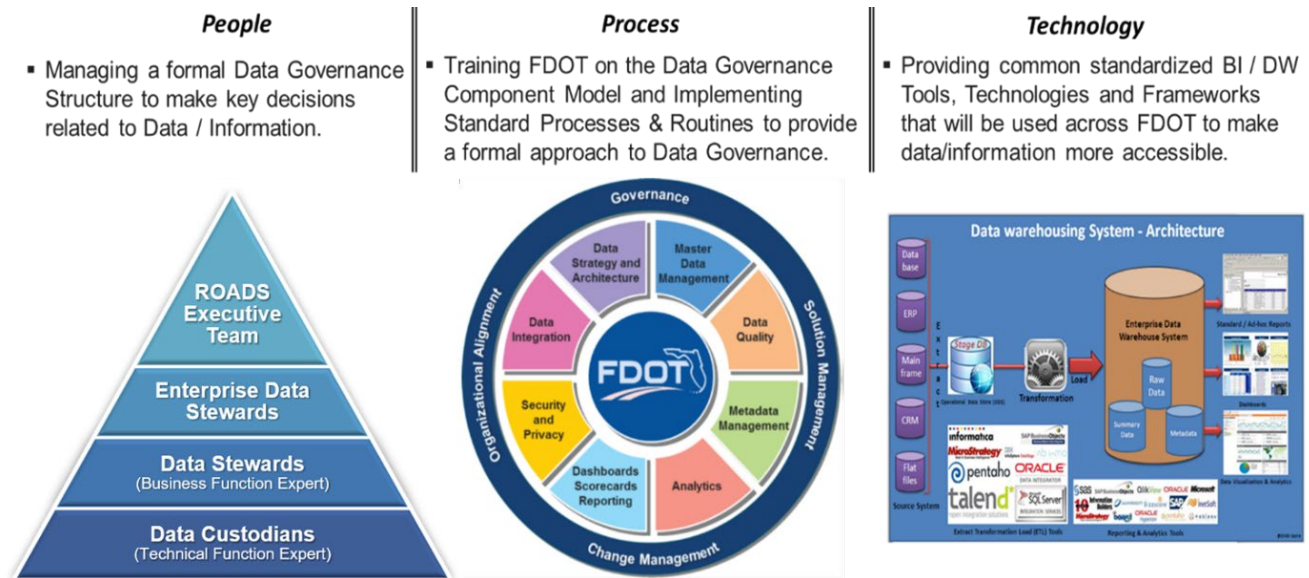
People

▪ Managing a formal Data Governance Structure to make key decisions related to Data / Information.

ROADS Executive Team

Enterprise Data Stewards

Data Stewards
(Business Function Expert)

Data Custodians
(Technical Function Expert)

Process

▪ Training FDOT on the Data Governance Component Model and Implementing Standard Processes & Routines to provide a formal approach to Data Governance.

Governance

Solution Management

Change Management

Organizational Alignment

Data Strategy and Architecture

Master Data Management

Data Quality

Metadata Management

Analytics

Dashboards Scorecards Reporting

Security and Privacy

Data Integration

FDOT

Technology

▪ Providing common standardized BI / DW Tools, Technologies and Frameworks that will be used across FDOT to make data/information more accessible.

Data warehousing System - Architecture

Data base

ERP

Main frame

CRM

Flat files

Source System

Extract

Stage DB

Operational Data Store (ODS)

Transformation

Load

Enterprise Data Warehouse System

Raw Data

Summary Data

Metadata

Standard / Ad-hoc Reports

Dashboards

Data Visualization & Analytics

informatica

SAP BusinessObjects

MicroStrategy

pentaho

ORACLE DATA INTEGRATOR

talend

SQL Server INTEGRATION SERVICES

Extract Transformation Load (ETL) Tools

SAS

SAP BusinessObjects

QlikView

ORACLE

Microsoft

SAP

Reporting & Analytics Tools